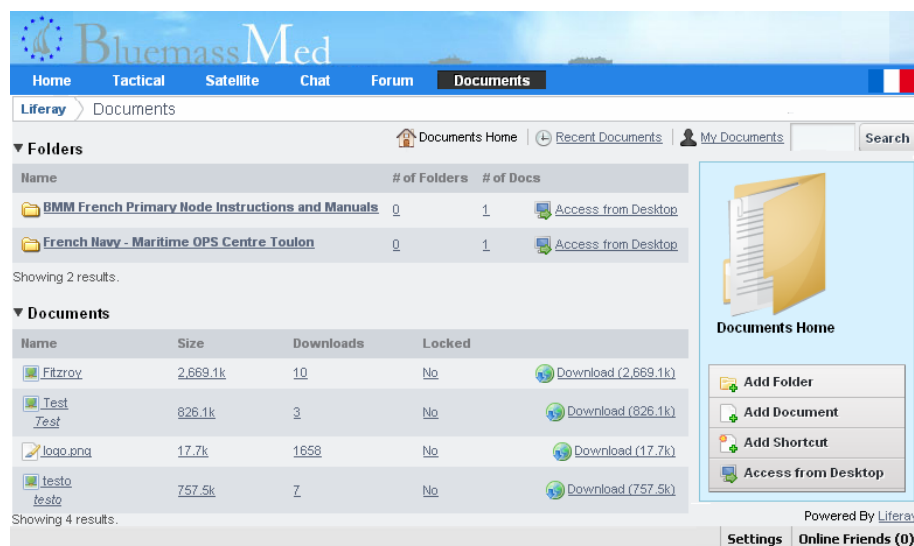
BluemassMed

Home Tactical Satellite Chat Forum Documents

Liferay Documents

Documents Home | Recent Documents | My Documents Search

▼ Folders

| Name | # of Folders | # of Docs | |
|---|---|---|---|
| BMM French Primary Node Instructions and Manuals | 0 | 1 | Access from Desktop |
| French Navy - Maritime OPS Centre Toulon | 0 | 1 | Access from Desktop |

Showing 2 results.

▼ Documents

| Name | Size | Downloads | Locked | |
|---|---|---|---|---|
| Fitzroy | 2,669.1k | 10 | No | Download (2,669.1k) |
| Test Test | 826.1k | 3 | No | Download (826.1k) |
| logo.png | 17.7k | 1658 | No | Download (17.7k) |
| testo testo | 757.5k | 7 | No | Download (757.5k) |

Showing 4 results.

Documents Home

Add Folder
Add Document
Add Shortcut
Access from Desktop

Powered By Liferay

Settings Online Friends (0)